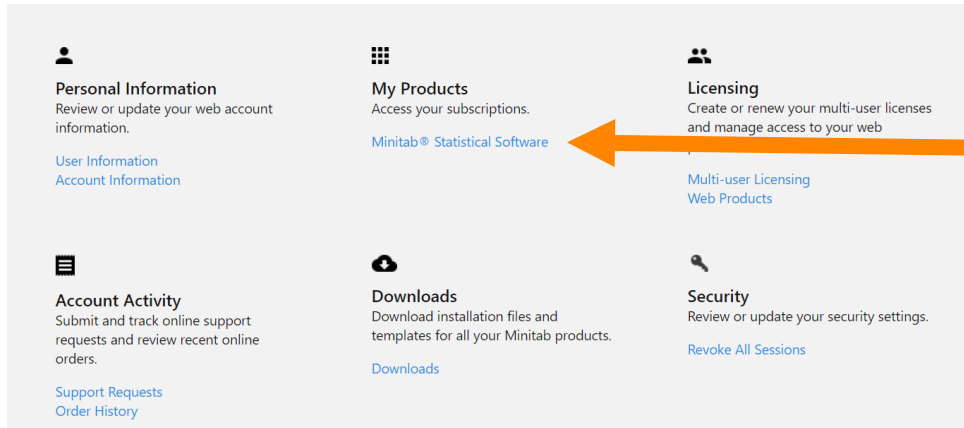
Personal Information
Review or update your web account information.

User Information
Account Information

My Products
Access your subscriptions.

Minitab® Statistical Software

Licensing
Create or renew your multi-user licenses and manage access to your web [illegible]

Multi-user Licensing
Web Products

Account Activity
Submit and track online support requests and review recent online orders.

Support Requests
Order History

Downloads
Download installation files and templates for all your Minitab products.

Downloads

Security
Review or update your security settings.

Revoke All Sessions